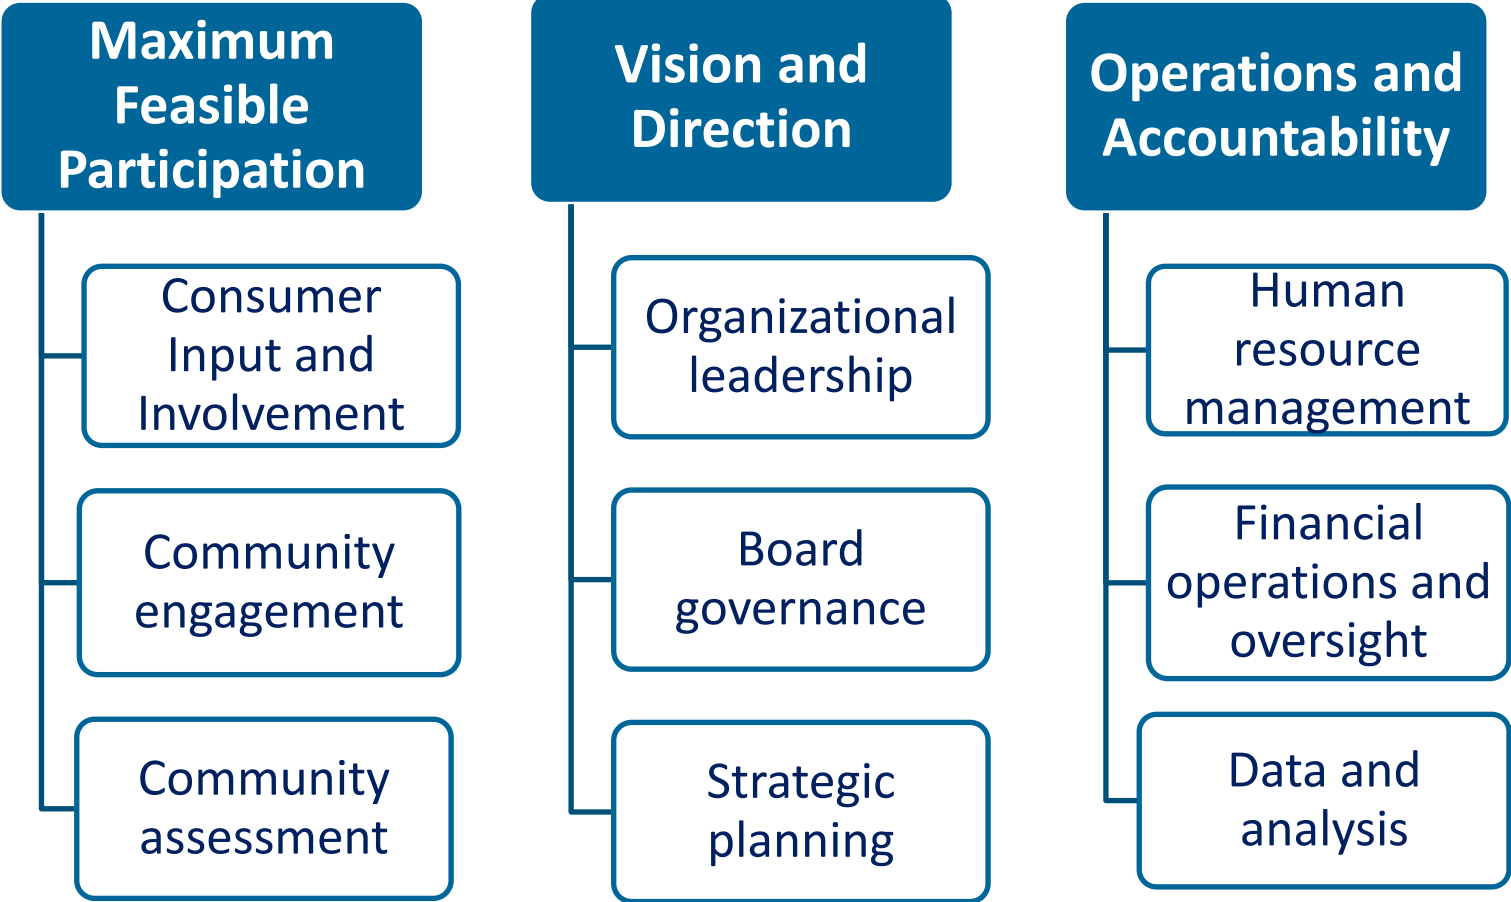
Maximum Feasible Participation

Consumer Input and Involvement

Community engagement

Community assessment

Vision and Direction

Organizational leadership

Board governance

Strategic planning

Operations and Accountability

Human resource management

Financial operations and oversight

Data and analysis